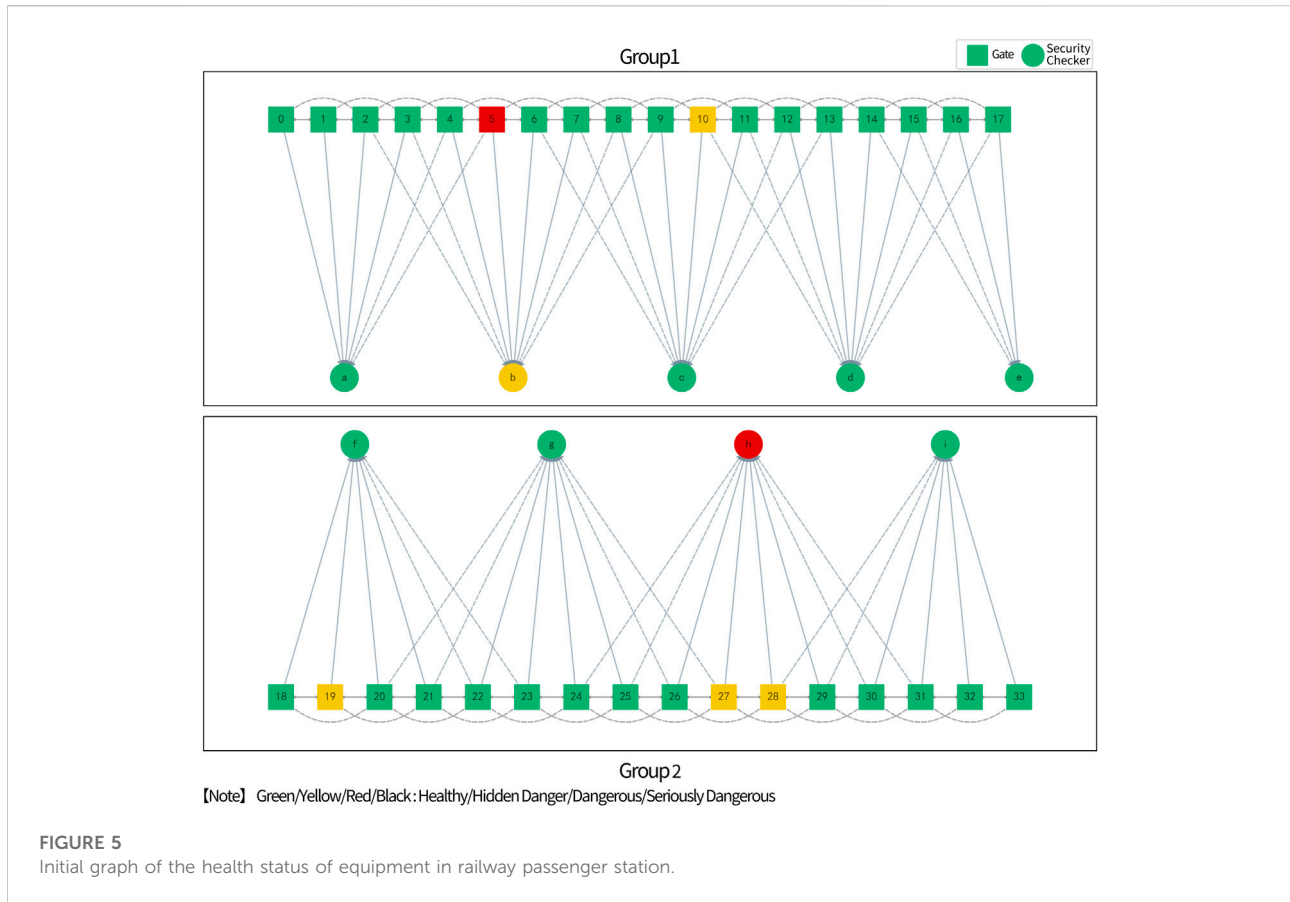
Group1

Gate Security Checker

0 1 2 3 4 5 6 7 8 9 10 11 12 13 14 15 16 17

a b c d e

f g h i

18 19 20 21 22 23 24 25 26 27 28 29 30 31 32 33

Group2

【Note】 Green/Yellow/Red/Black: Healthy/Hidden Danger/Dangerous/Seriously Dangerous

FIGURE 5
Initial graph of the health status of equipment in railway passenger station.